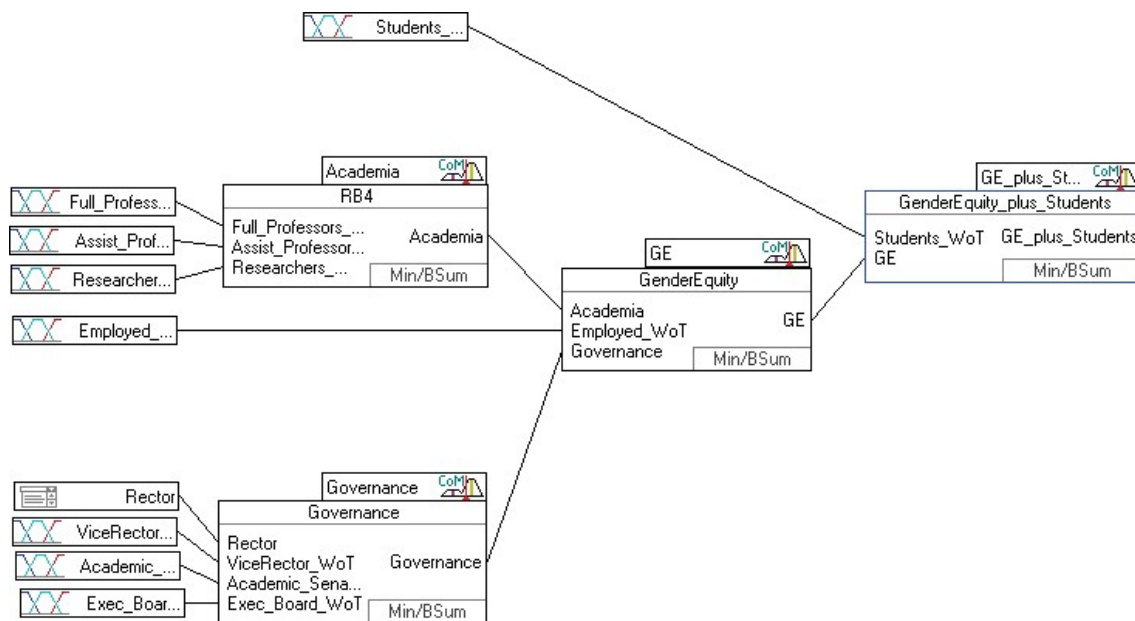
Students_...

Academia
RB4
Full_Professors_...
Assist_Professor...
Researchers_...
Academia
Min/BSum

Full_Profess...
Assist_Prof...
Researcher...
Employed_...

GE
GenderEquity
Academia
Employed_WoT
Governance
GE
Min/BSum

GE_plus_St...
GenderEquity_plus_Students
Students_WoT
GE
GE_plus_Students
Min/BSum

Governance
Governance
Rector
ViceRector_WoT
Academic_Sena...
Exec_Board_WoT
Governance
Min/BSum

Rector
ViceRector...
Academic_...
Exec_Boar...